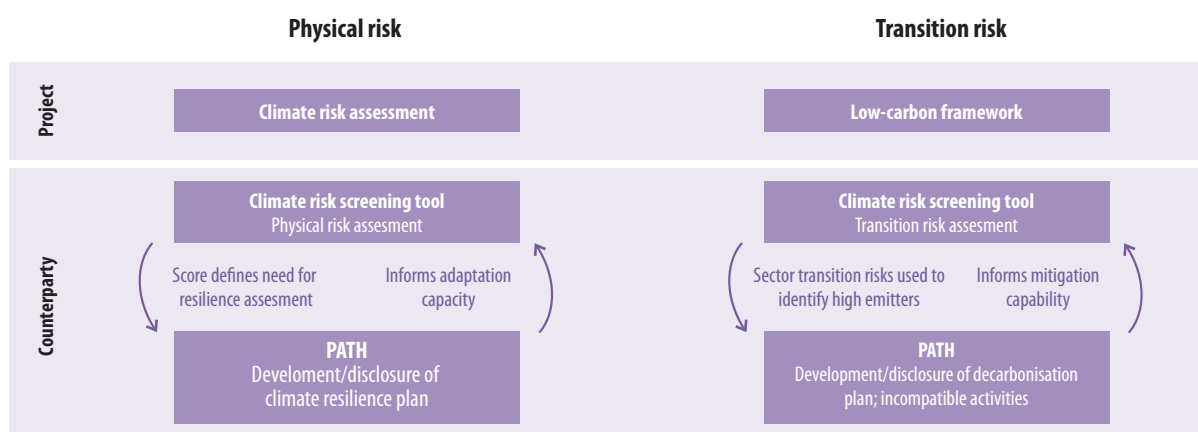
Physical risk

Transition risk

Project

Climate risk assessment

Low-carbon framework

Counterparty

Climate risk screening tool
Physical risk assesment

Score defines need for resilience assesment

Informs adaptation capacity

PATH
Develoment/disclosure of climate resilience plan

Climate risk screening tool
Transition risk assesment

Sector transition risks used to identify high emitters

Informs mitigation capability

PATH
Development/disclosure of decarbonisation plan; incompatible activities